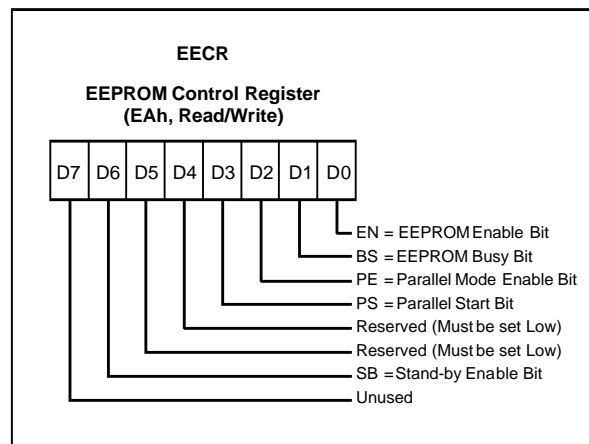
EECR

EEPROM Control Register
(EAh, Read/Write)

| D7 | D6 | D5 | D4 | D3 | D2 | D1 | D0 |
|---|---|---|---|---|---|---|---|

EN = EEPROM Enable Bit
BS = EEPROM Busy Bit
PE = Parallel Mode Enable Bit
PS = Parallel Start Bit
Reserved (Must be set Low)
Reserved (Must be set Low)
SB = Stand-by Enable Bit
Unused